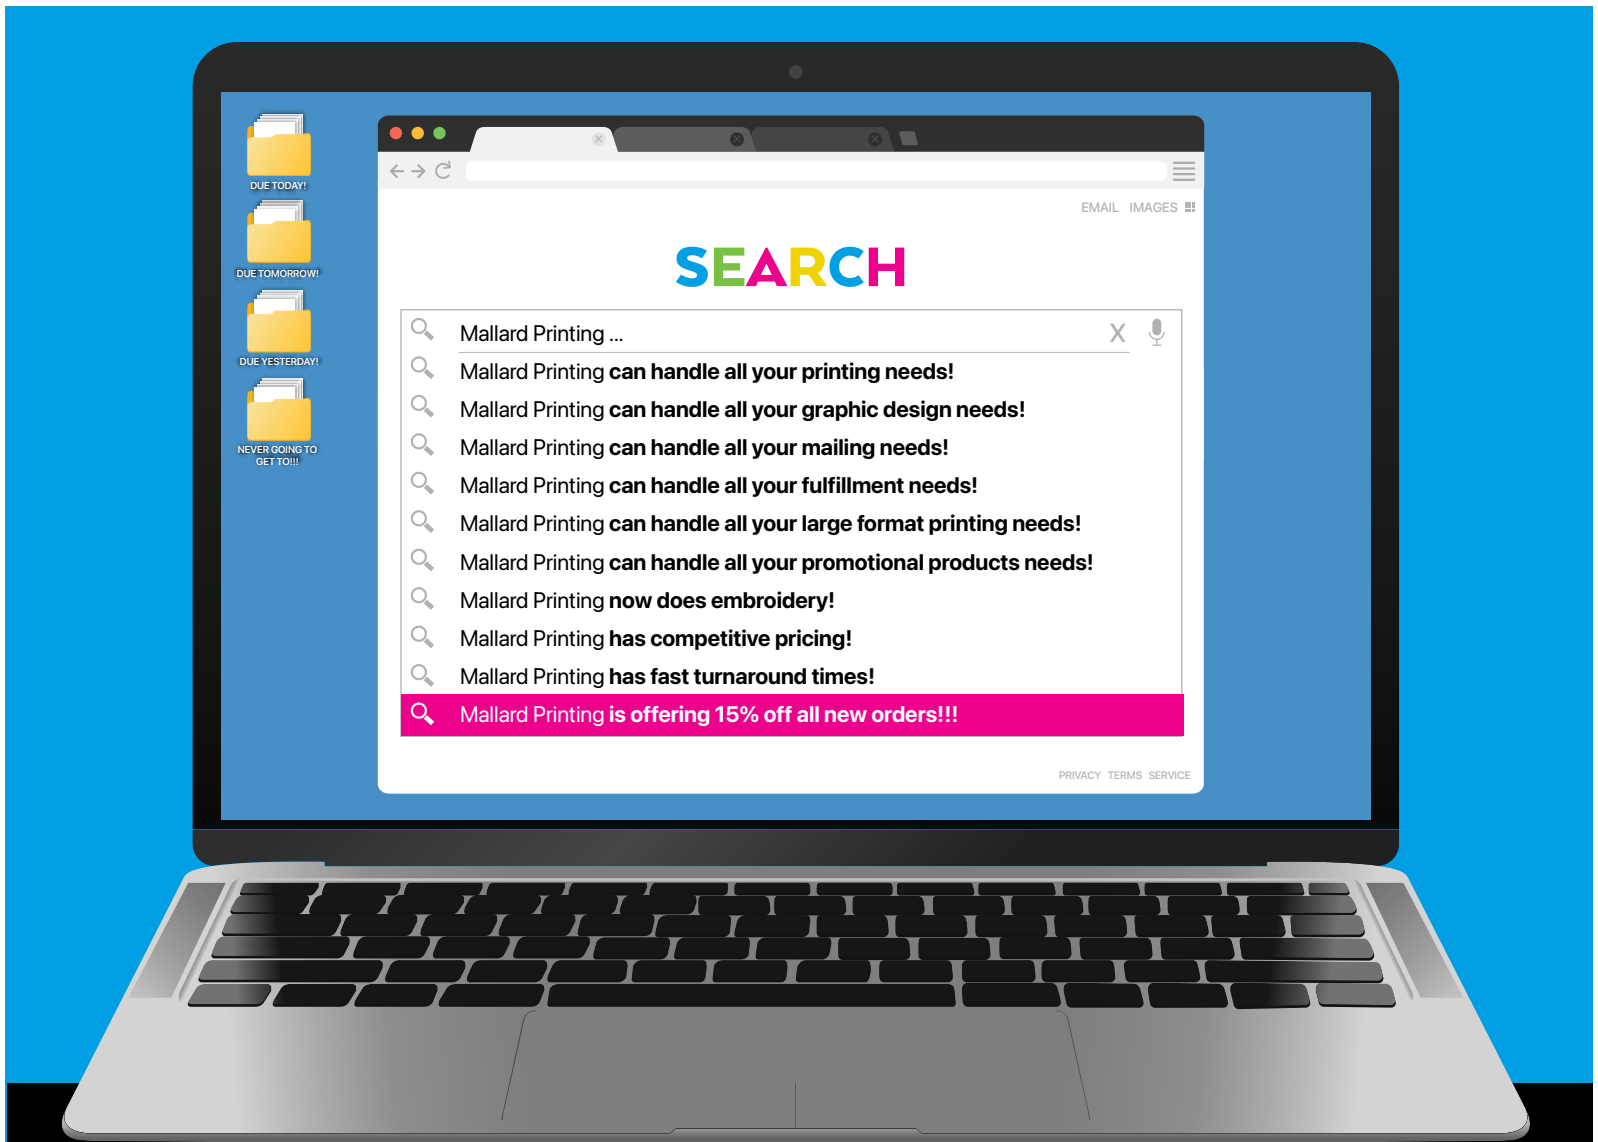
DUE TODAY!

DUE TOMORROW!

DUE YESTERDAY!

NEVER GOING TO GET TO!!!

EMAIL IMAGES

SEARCH

Mallard Printing ...

X

Mallard Printing **can handle all your printing needs!**

Mallard Printing **can handle all your graphic design needs!**

Mallard Printing **can handle all your mailing needs!**

Mallard Printing **can handle all your fulfillment needs!**

Mallard Printing **can handle all your large format printing needs!**

Mallard Printing **can handle all your promotional products needs!**

Mallard Printing **now does embroidery!**

Mallard Printing **has competitive pricing!**

Mallard Printing **has fast turnaround times!**

Mallard Printing **is offering 15% off all new orders!!!**

PRIVACY TERMS SERVICE